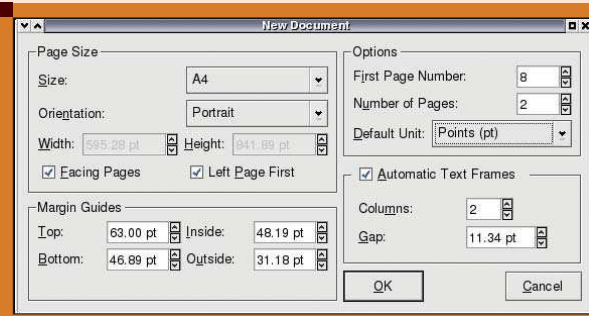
New Document

Page Size
Size: A4
Orientation: Portrait
Width: 595.28 pt Height: 841.89 pt
Facing Pages
Left Page First

Margin Guides
Top: 63.00 pt Inside: 48.19 pt
Bottom: 46.89 pt Outside: 31.18 pt

Options
First Page Number: 8
Number of Pages: 2
Default Unit: Points (pt)

Automatic Text Frames
Columns: 2
Gap: 11.34 pt

OK
Cancel